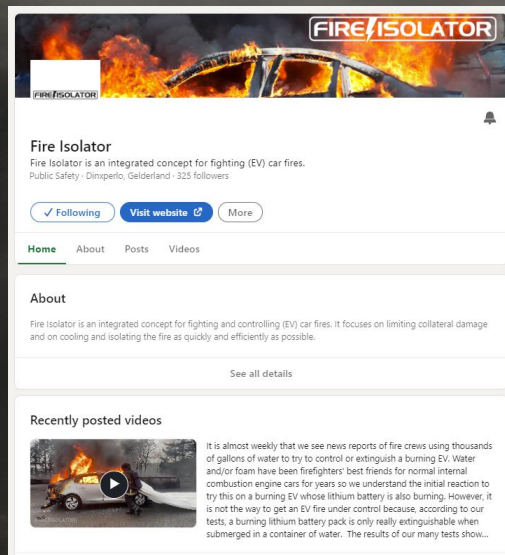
FIRE ISOLATOR

FIRE ISOLATOR

Fire Isolator

Fire Isolator is an integrated concept for fighting (EV) car fires.

Public Safety · Dinxperlo, Gelderland · 325 followers

✓ Following

Visit website

More

Home About Posts Videos

About

Fire Isolator is an integrated concept for fighting and controlling (EV) car fires. It focuses on limiting collateral damage and on cooling and isolating the fire as quickly and efficiently as possible.

See all details

Recently posted videos

It is almost weekly that we see news reports of fire crews using thousands of gallons of water to try to control or extinguish a burning EV. Water and/or foam have been firefighters' best friends for normal internal combustion engine cars for years so we understand the initial reaction to try this on a burning EV whose lithium battery is also burning. However, it is not the way to get an EV fire under control because, according to our tests, a burning lithium battery pack is only really extinguishable when submerged in a container of water. The results of our many tests show...